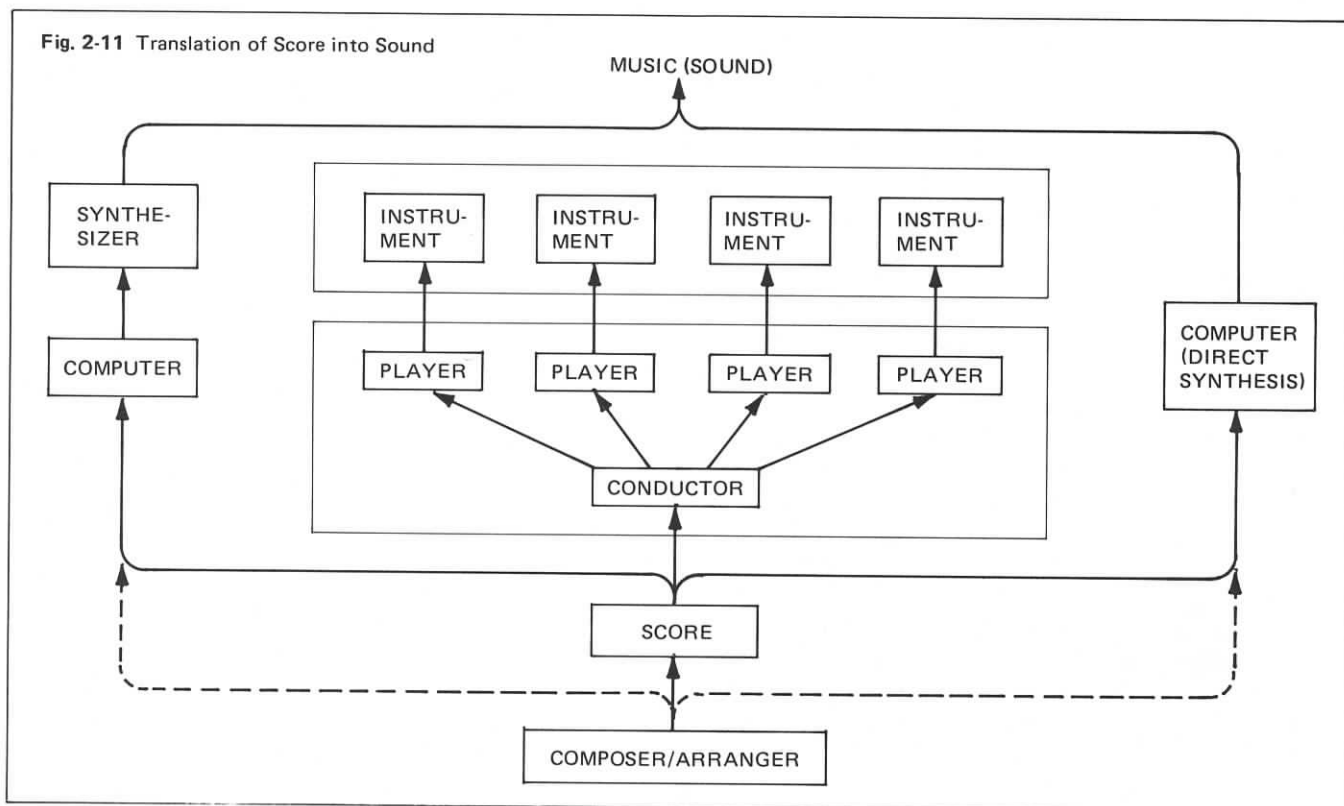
Fig. 2-11 Translation of Score into Sound

MUSIC (SOUND)

SYNTHESIZER

COMPUTER

INSTRUMENT

INSTRUMENT

INSTRUMENT

INSTRUMENT

PLAYER

PLAYER

PLAYER

PLAYER

CONDUCTOR

COMPUTER (DIRECT SYNTHESIS)

SCORE

COMPOSER/ARRANGER